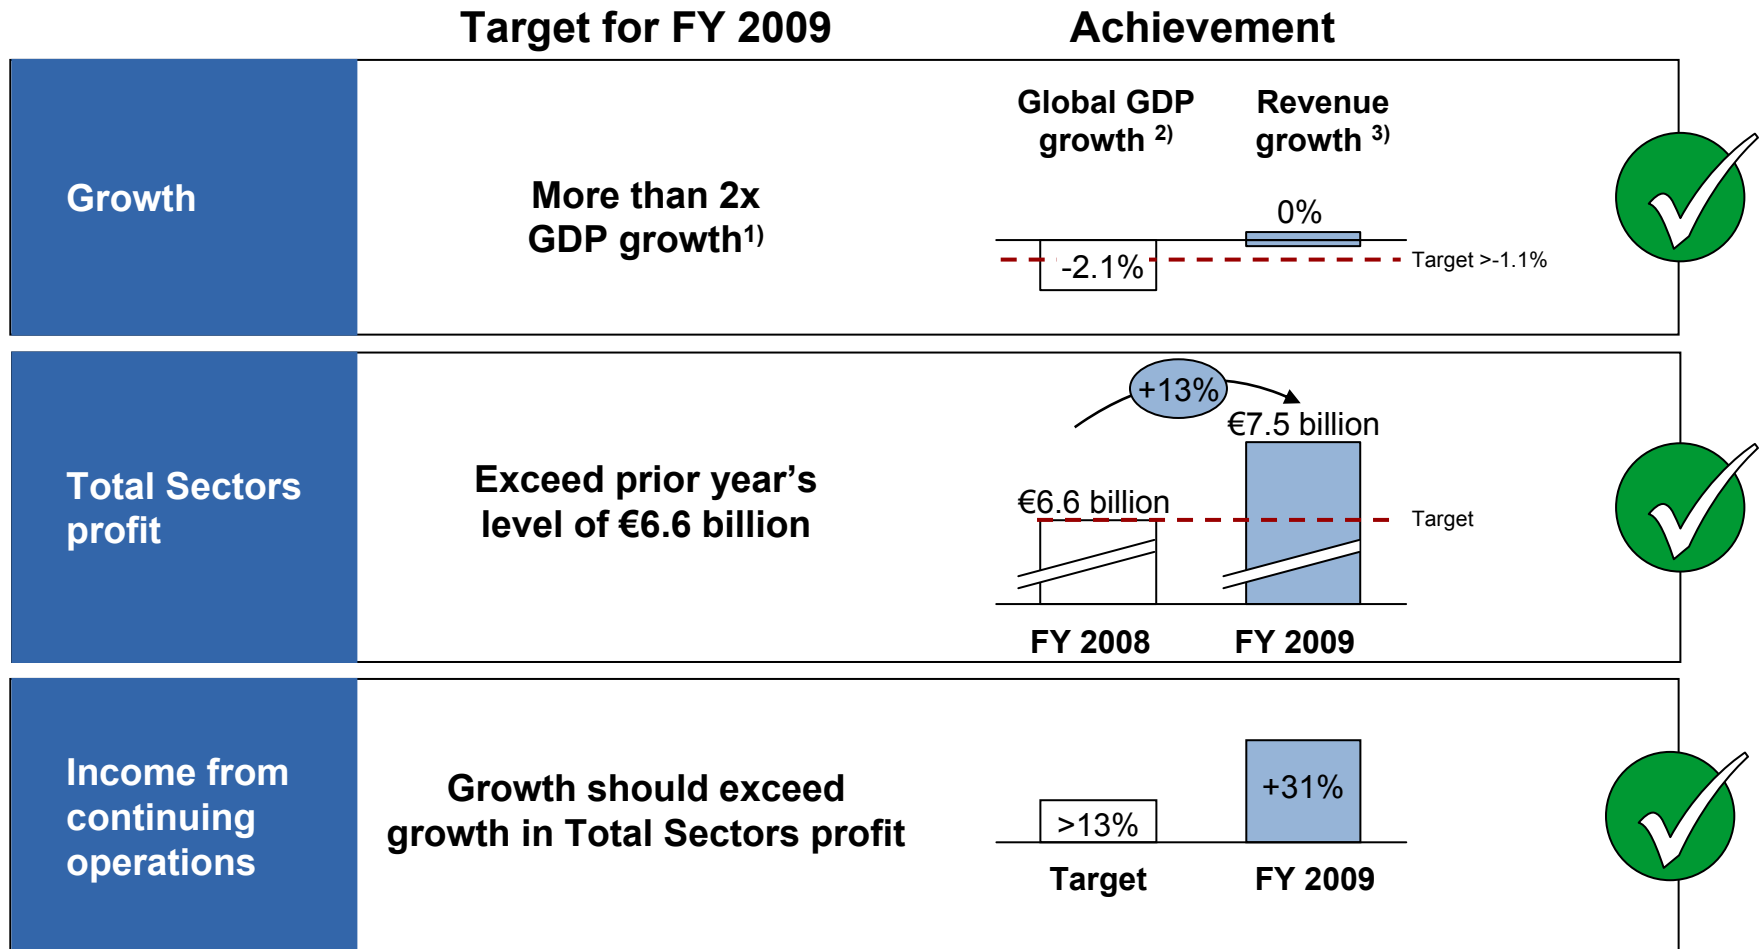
| | Target for FY 2009 | Achievement |
|---|---|---|
| Growth | More than 2x GDP growth$^{1)}$ | Global GDP growth $^{2)}$ -2.1%; Revenue growth $^{3)}$ 0%; Target >-1.1% |
| Total Sectors profit | Exceed prior year's level of €6.6 billion | +13%; €6.6 billion FY 2008; €7.5 billion FY 2009; Target |
| Income from continuing operations | Growth should exceed growth in Total Sectors profit | >13% Target; +31% FY 2009 |